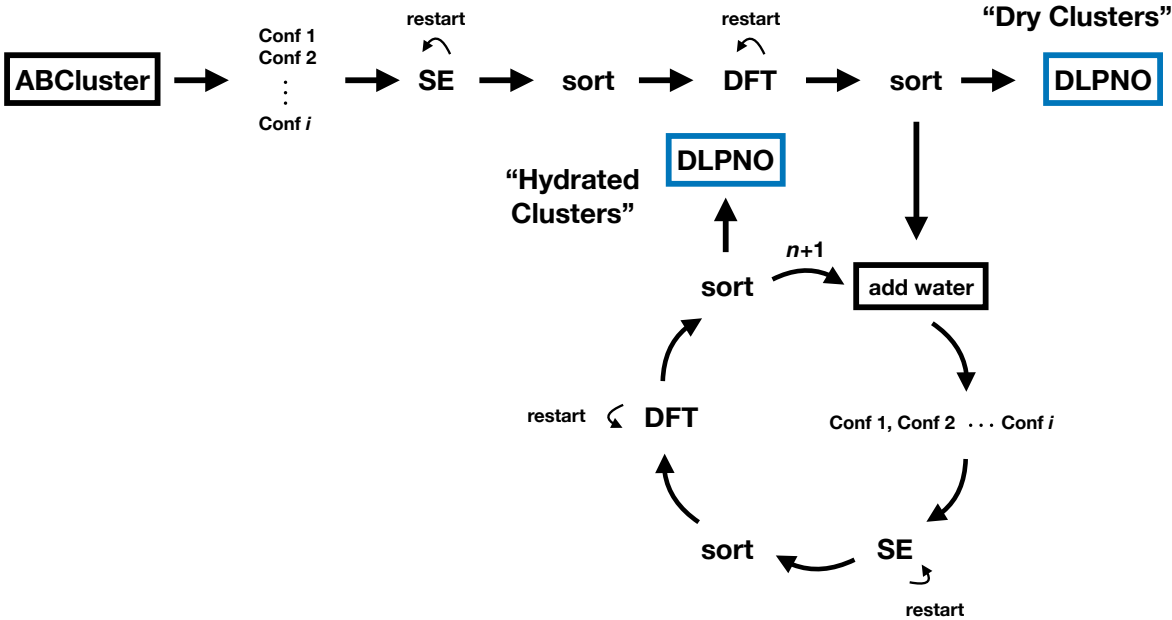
"Dry Clusters"

ABCluster

Conf 1
Conf 2
⋮
Conf *i*

restart
SE

sort

restart
DFT

sort

DLPNO

"Hydrated Clusters"

DLPNO

sort

*n*+1

add water

Conf 1, Conf 2 · · · Conf *i*

SE
restart

sort

DFT
restart